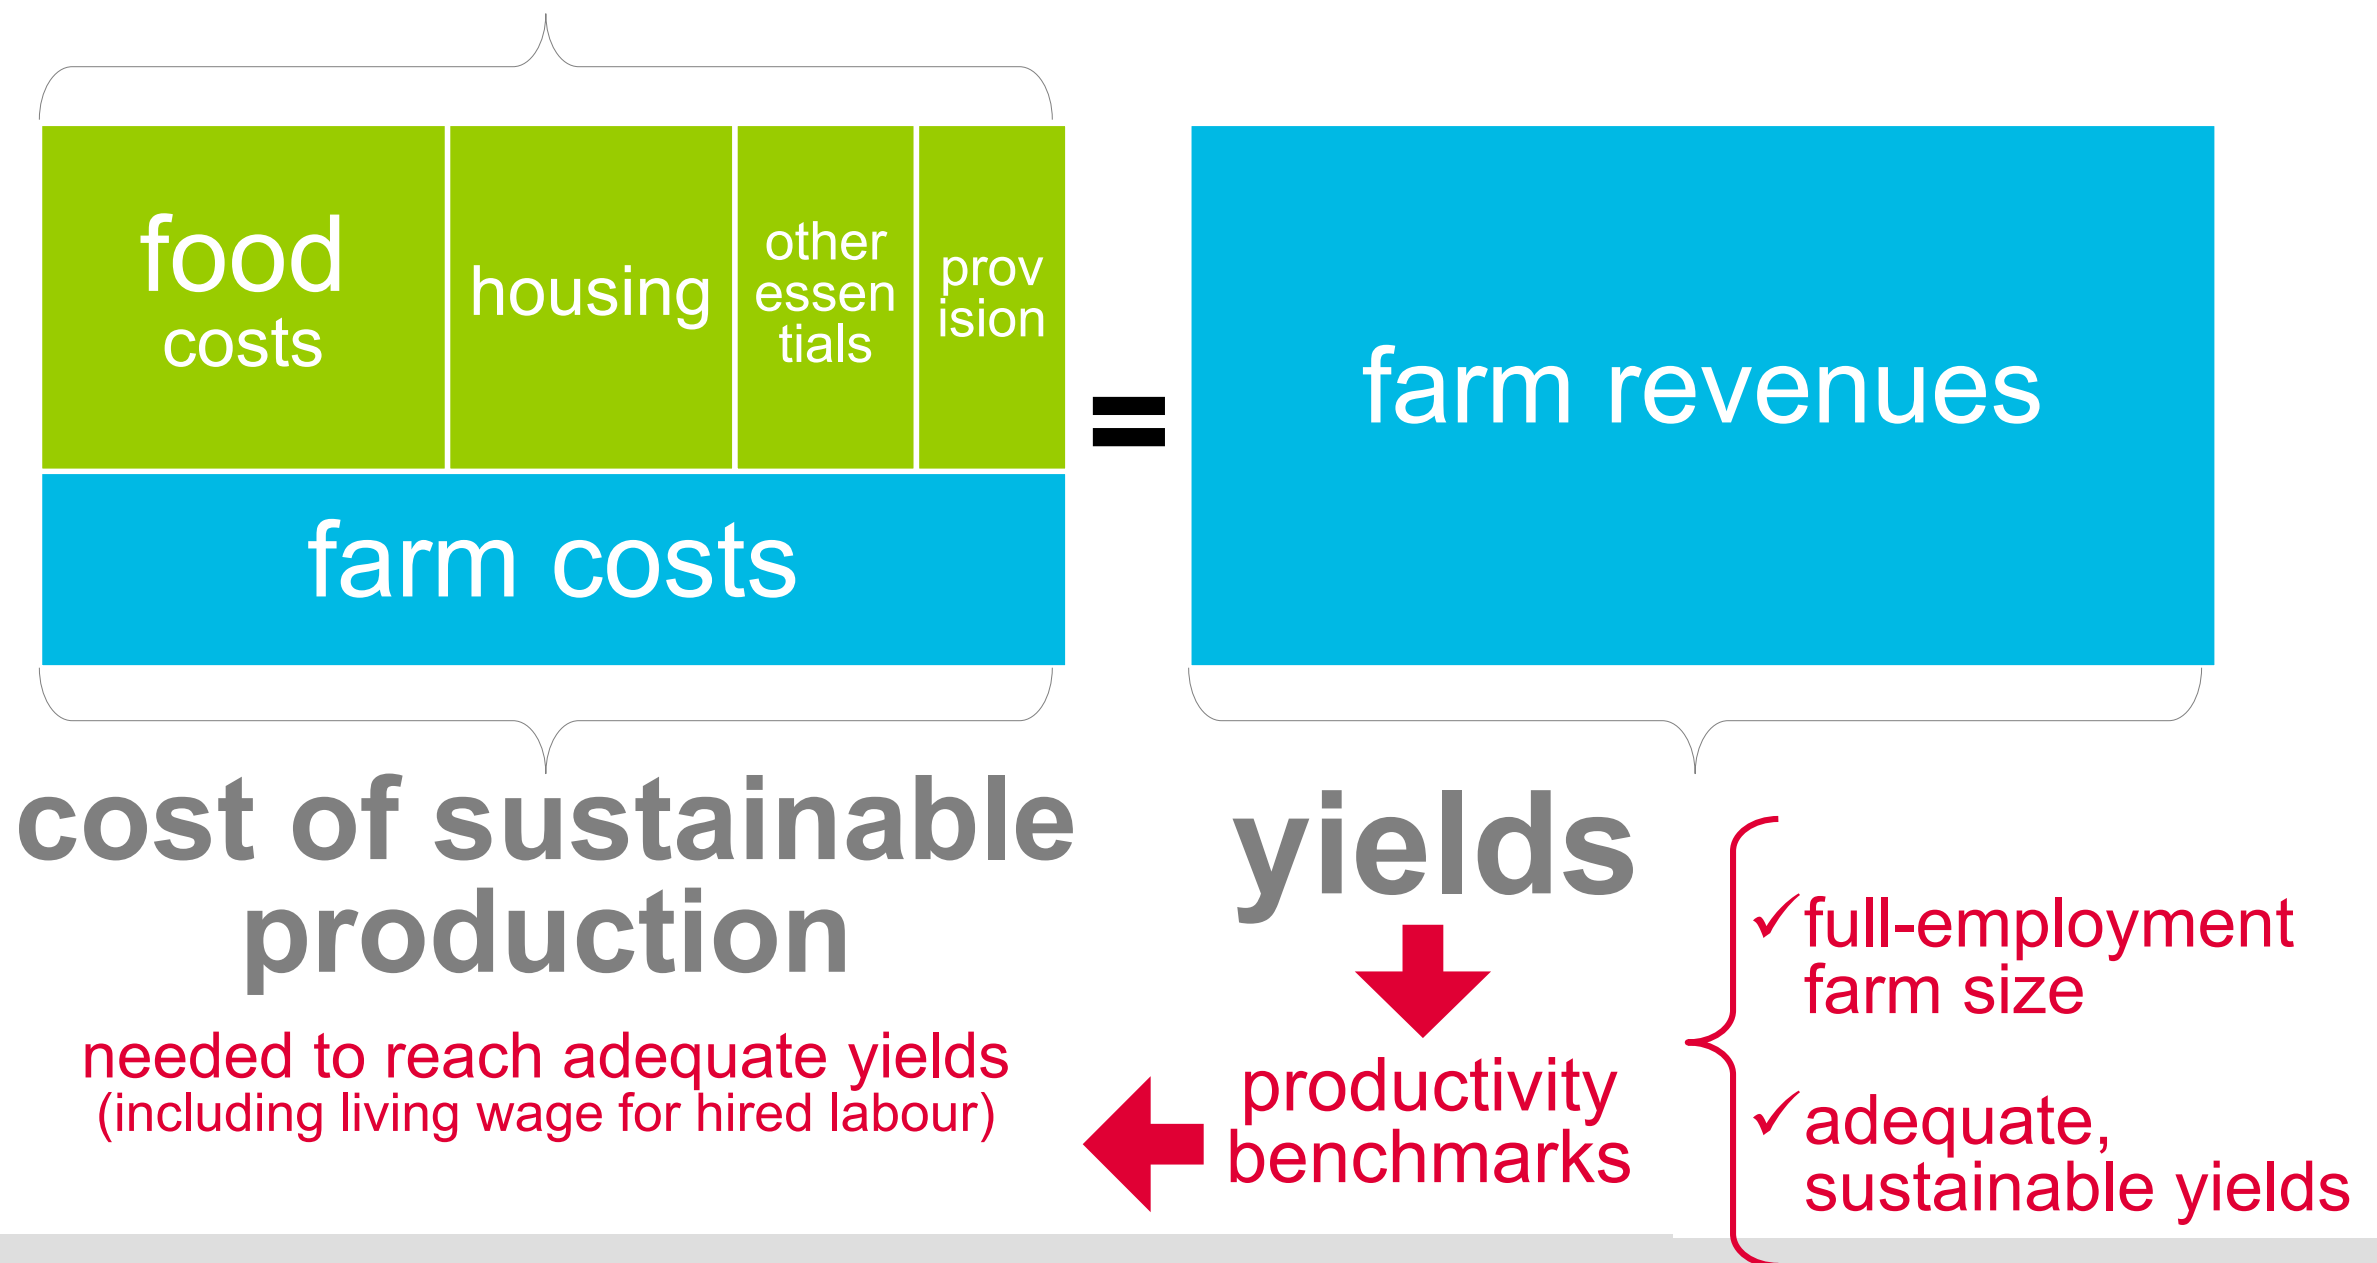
food costs

housing

other essentials

provision

farm costs

=

farm revenues

cost of sustainable production

needed to reach adequate yields (including living wage for hired labour)

yields

productivity benchmarks

✓full-employment farm size

✓adequate, sustainable yields